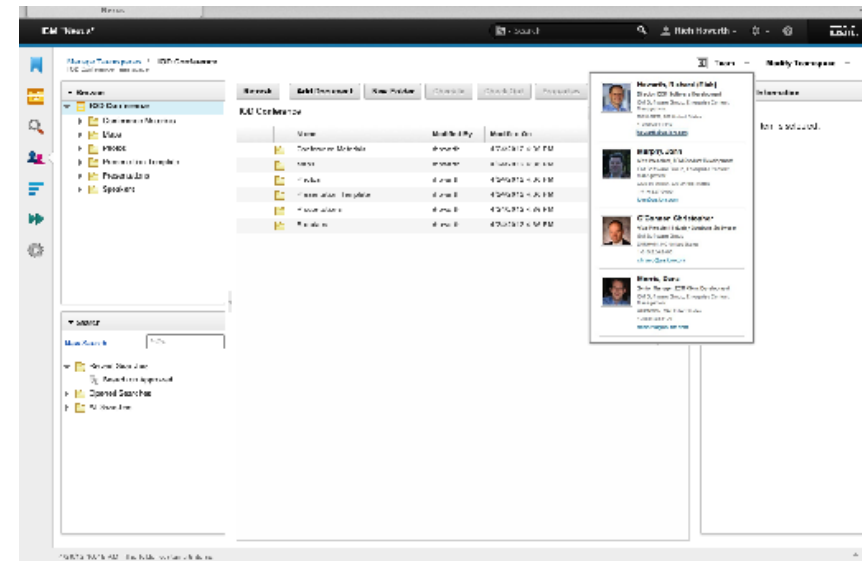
IBM Navigator

Search

Rich Haworth

IBM

Manage Teamspaces / IOD Conference
IOD Conference teamspace

Team

Modify Teamspace

Browse

IOD Conference

Customer Materials

Maps

Photos

Presentation Template

Presentations

Speakers

Refresh

Add Document

New Folder

IOD Conference

Name

Modified By

Modified On

Conference Materials

Maps

Photos

Presentation Template

Presentations

Speakers

4/24/2012 4:36 PM

4/24/2012 4:36 PM

4/24/2012 4:36 PM

4/24/2012 4:36 PM

4/24/2012 4:36 PM

4/24/2012 4:36 PM

Information

No item is selected.

Haworth, Richard (Rich)

Search

New Search

Opened Searches

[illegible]

© IBM 2012 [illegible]